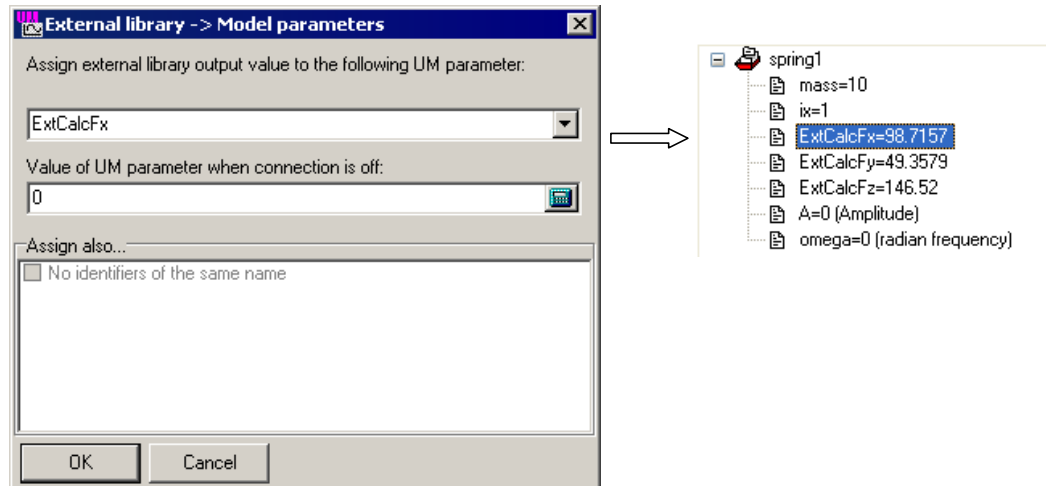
External library -> Model parameters

Assign external library output value to the following UM parameter:

ExtCalcFx

Value of UM parameter when connection is off:

0

Assign also...

No identifiers of the same name

OK

Cancel

spring1
mass=10
ix=1
ExtCalcFx=98.7157
ExtCalcFy=49.3579
ExtCalcFz=146.52
A=0 (Amplitude)
omega=0 (radian frequency)